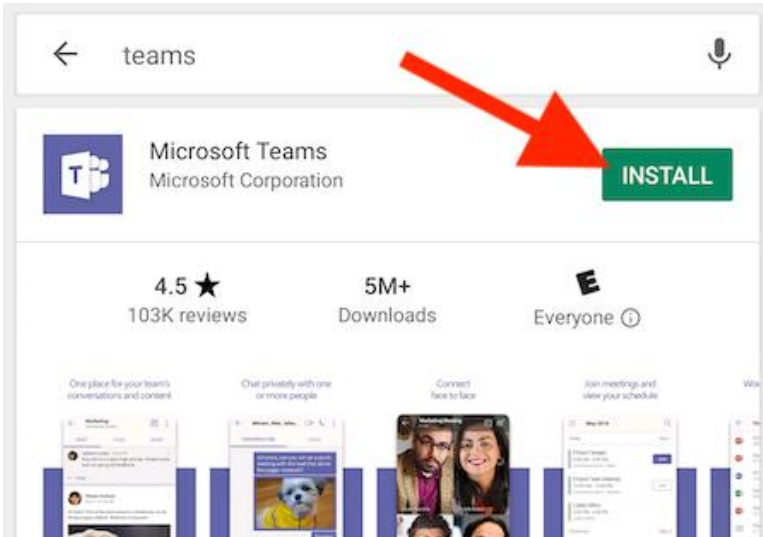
teams

Microsoft Teams
Microsoft Corporation

INSTALL

4.5 ★
103K reviews

5M+
Downloads

E
Everyone ⓘ

One place for your team's conversations and content

Chat privately with one or more people

Connect face to face

Join meetings and view your schedule

Wo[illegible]